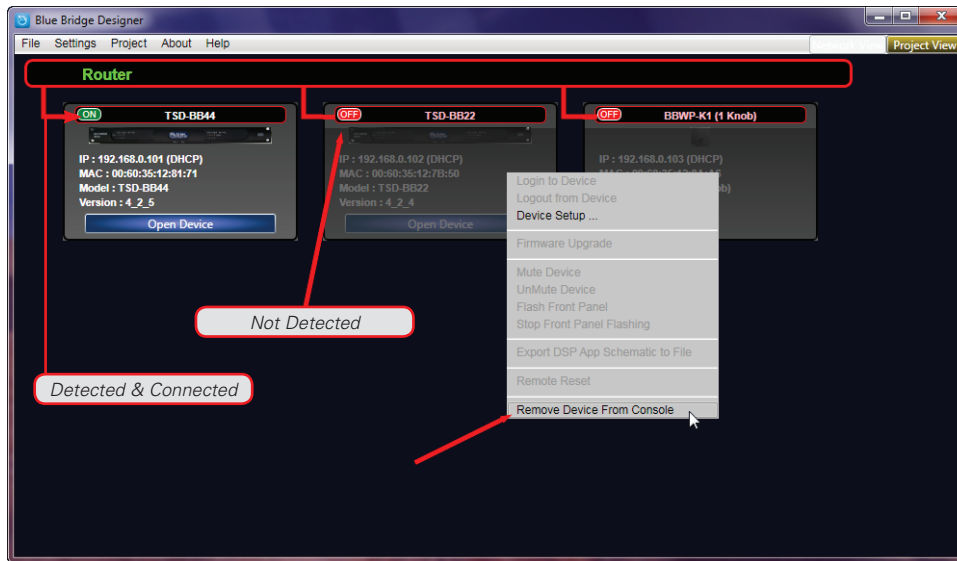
Blue Bridge Designer

File Settings Project About Help

Project View

Router

ON TSD-BB44

IP : 192.168.0.101 (DHCP)
MAC : 00:60:35:12:81:71
Model : TSD-BB44
Version : 4_2_5

Open Device

OFF TSD-BB22

IP : 192.168.0.102 (DHCP)
MAC : 00:60:35:12:7B:50
Model : TSD-BB22
Version : 4_2_4

Open Device

OFF BBWP-K1 (1 Knob)

IP : 192.168.0.103 (DHCP)
MAC : 00:60:35:12:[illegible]
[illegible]ob)

Login to Device
Logout from Device
Device Setup ...
Firmware Upgrade
Mute Device
UnMute Device
Flash Front Panel
Stop Front Panel Flashing
Export DSP App Schematic to File
Remote Reset
Remove Device From Console

Not Detected

Detected & Connected